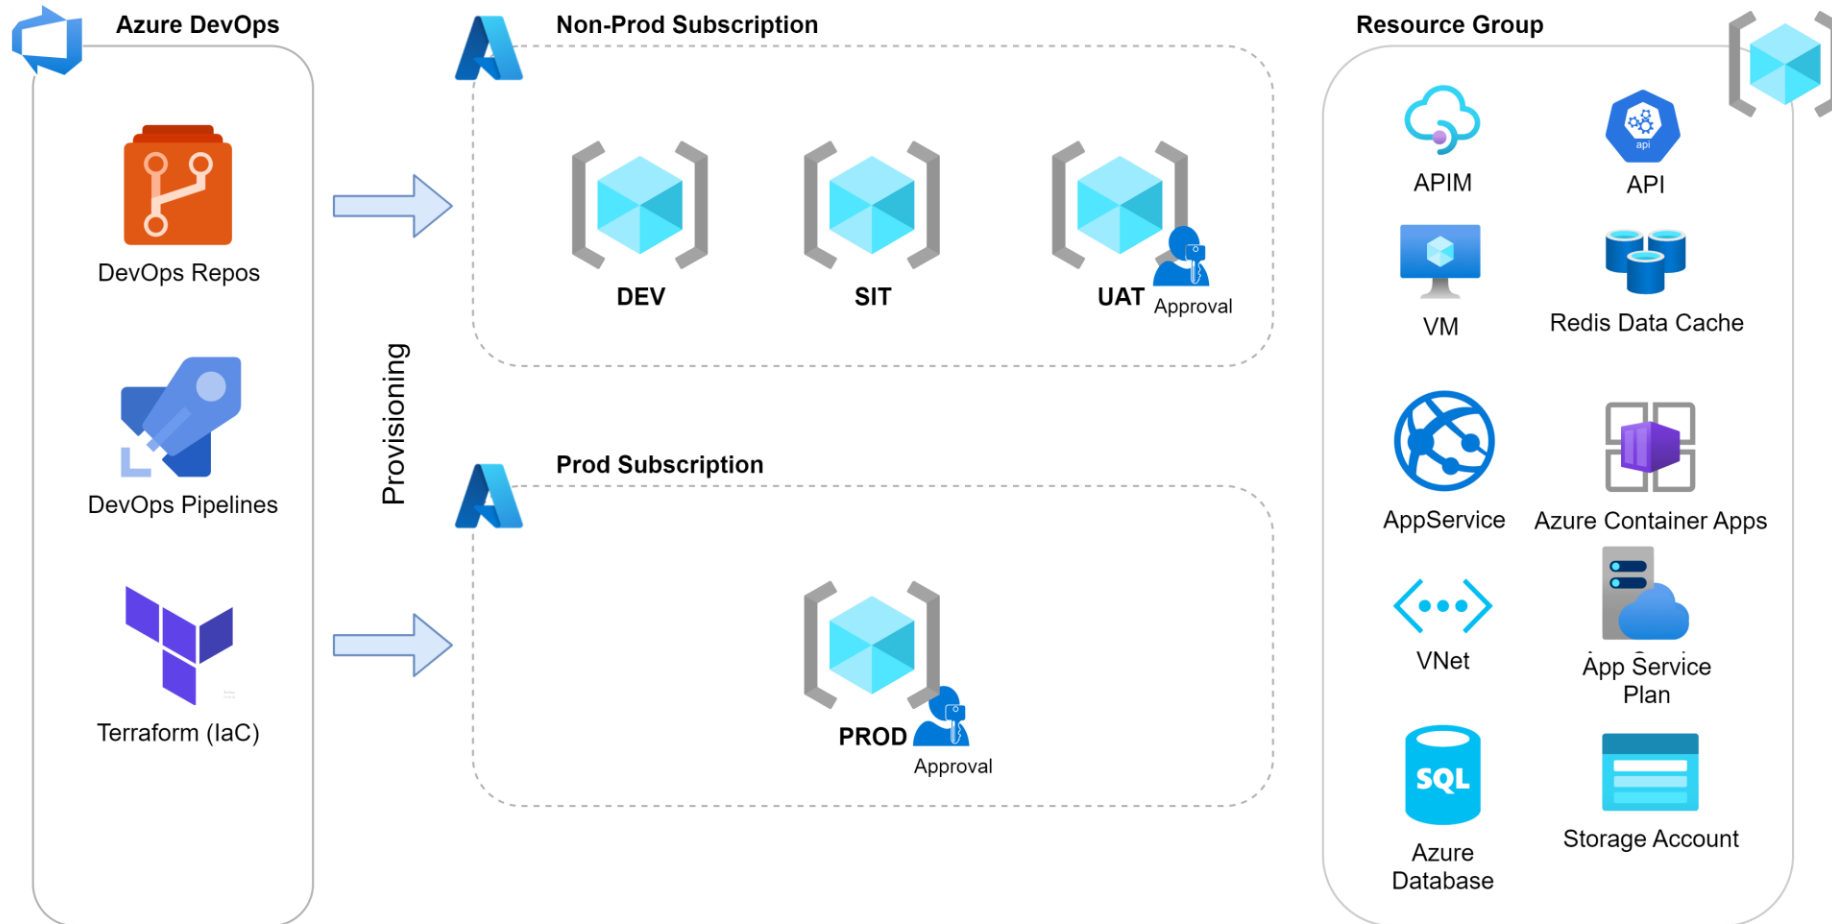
Azure DevOps

DevOps Repos

DevOps Pipelines

Terraform (IaC)

Provisioning

Non-Prod Subscription

DEV

SIT

UAT

Approval

Prod Subscription

PROD

Approval

Resource Group

APIM

API

VM

Redis Data Cache

AppService

Azure Container Apps

VNet

App Service Plan

SQL

Azure Database

Storage Account